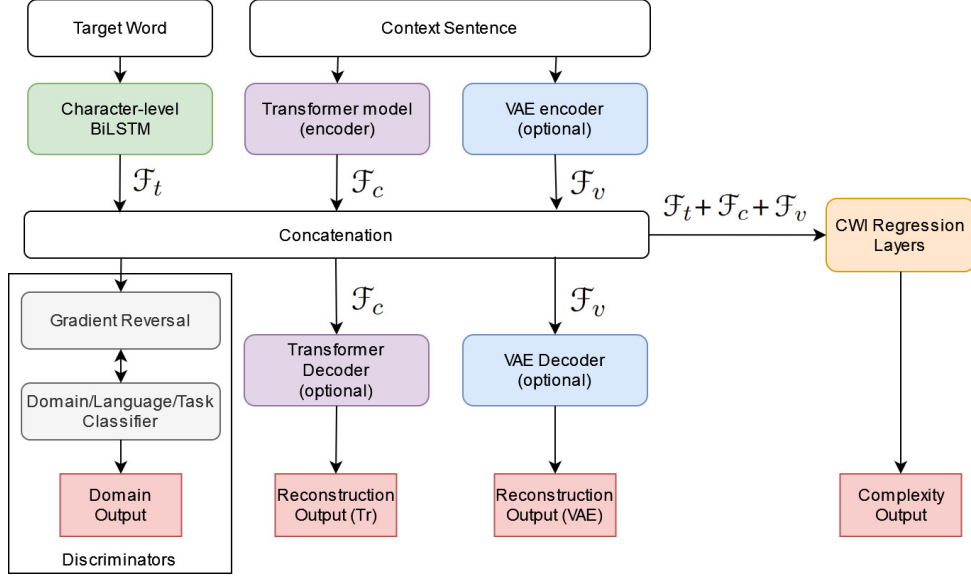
Target Word

Context Sentence

Character-level BiLSTM

Transformer model (encoder)

VAE encoder (optional)

$\mathcal{F}_t$

$\mathcal{F}_c$

$\mathcal{F}_v$

$\mathcal{F}_t + \mathcal{F}_c + \mathcal{F}_v$

Concatenation

CWI Regression Layers

Gradient Reversal

$\mathcal{F}_c$

$\mathcal{F}_v$

Transformer Decoder (optional)

VAE Decoder (optional)

Domain/Language/Task Classifier

Domain Output

Reconstruction Output (Tr)

Reconstruction Output (VAE)

Complexity Output

Discriminators